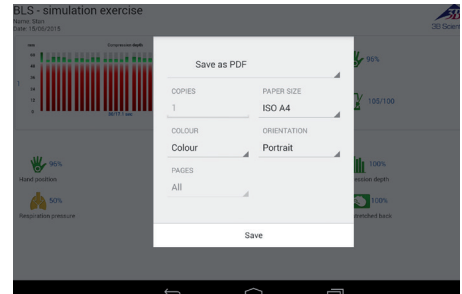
BLS - simulation exercise
Name: Stan
Date: 15/06/2015

mm
Compression depth
60
50
40
30
20
10
0
00:17.1 sec

90%
105/100

96%
Hand position
50%
Respiration pressure

100%
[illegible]ession depth
100%
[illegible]unched back

3B Scien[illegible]

Save as PDF
COPIES
1
PAPER SIZE
ISO A4
COLOUR
Colour
ORIENTATION
Portrait
PAGES
All
Save